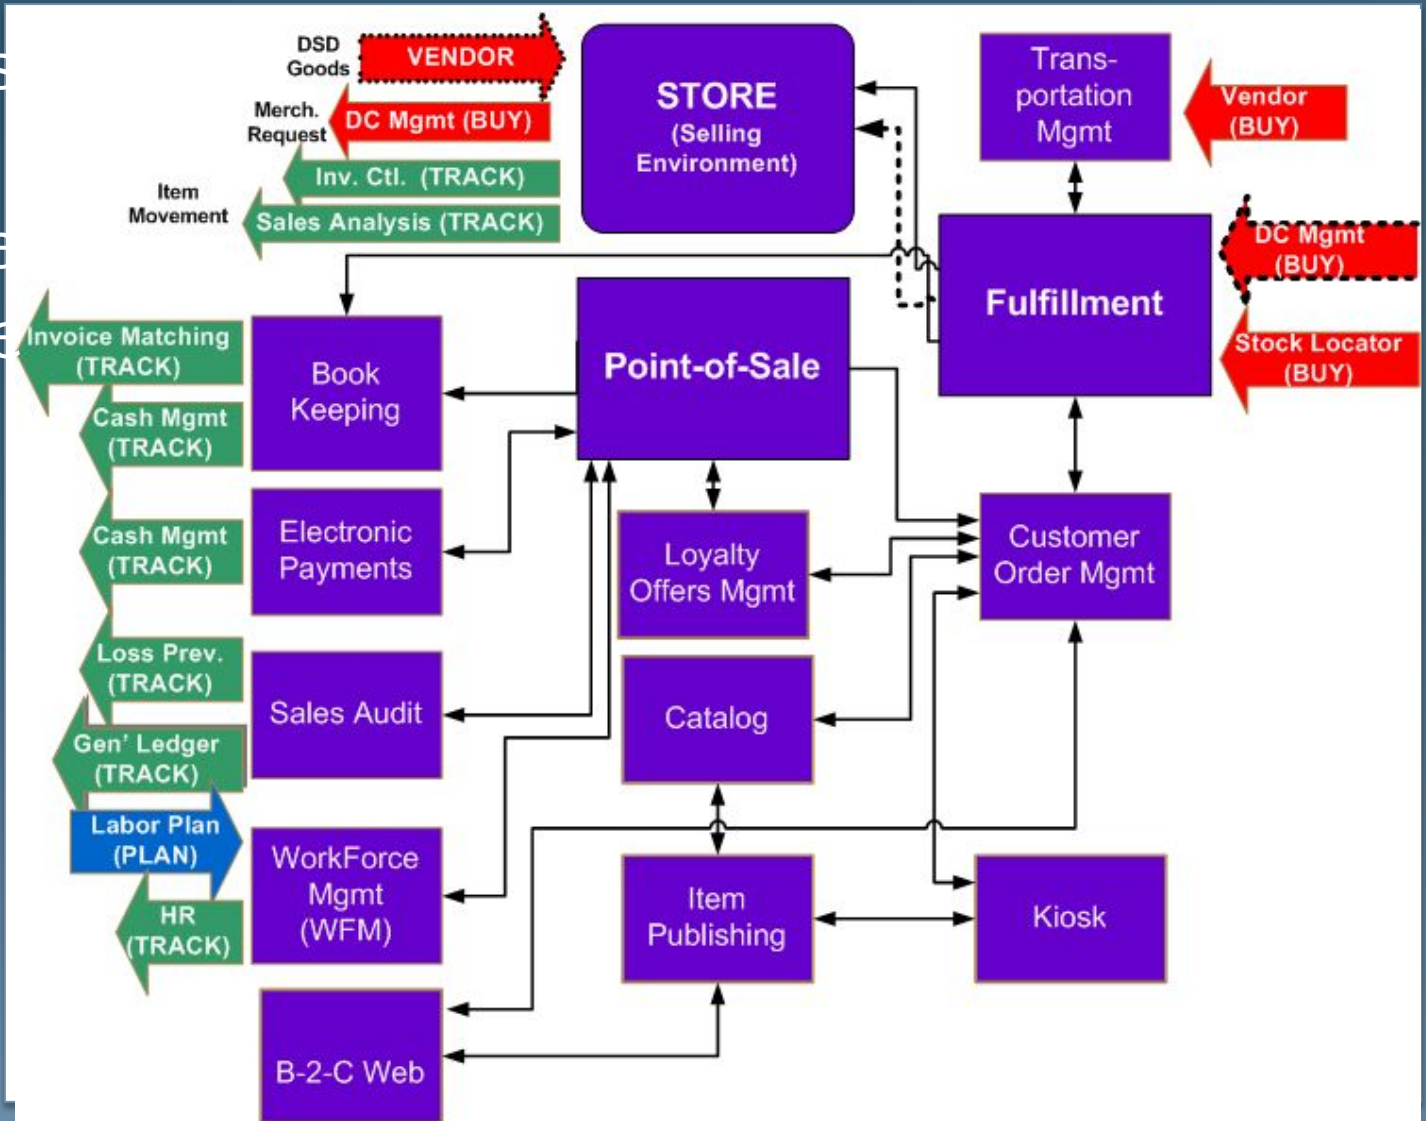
DSD Goods

VENDOR

Merch. Request

DC Mgmt (BUY)

Inv. Ctl. (TRACK)

Item Movement

Sales Analysis (TRACK)

STORE (Selling Environment)

Trans-portation Mgmt

Vendor (BUY)

DC Mgmt (BUY)

Fulfillment

Stock Locator (BUY)

Invoice Matching (TRACK)

Book Keeping

Point-of-Sale

Cash Mgmt (TRACK)

Cash Mgmt (TRACK)

Electronic Payments

Loyalty Offers Mgmt

Customer Order Mgmt

Loss Prev. (TRACK)

Sales Audit

Catalog

Gen' Ledger (TRACK)

Labor Plan (PLAN)

WorkForce Mgmt (WFM)

Item Publishing

Kiosk

HR (TRACK)

B-2-C Web